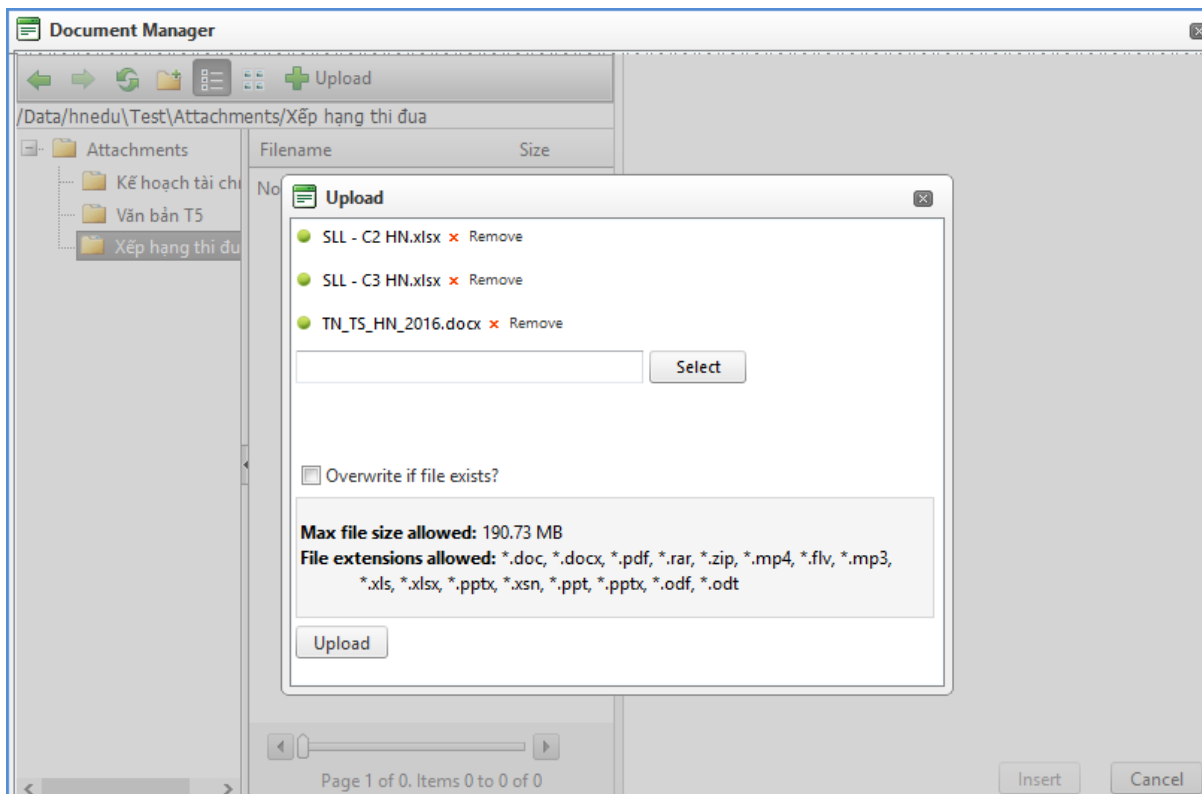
Document Manager

Upload

/Data/hnedu\Test\Attachments/Xếp hạng thi đua

Attachments
Kế hoạch tài chi
Văn bản T5
Xếp hạng thi đu

Filename
Size
No

Upload

SLL - C2 HN.xlsx × Remove

SLL - C3 HN.xlsx × Remove

TN_TS_HN_2016.docx × Remove

Select

Overwrite if file exists?

**Max file size allowed:** 190.73 MB
**File extensions allowed:** *.doc, *.docx, *.pdf, *.rar, *.zip, *.mp4, *.flv, *.mp3, *.xls, *.xlsx, *.pptx, *.xsn, *.ppt, *.pptx, *.odf, *.odt

Upload

Page 1 of 0. Items 0 to 0 of 0

Insert
Cancel